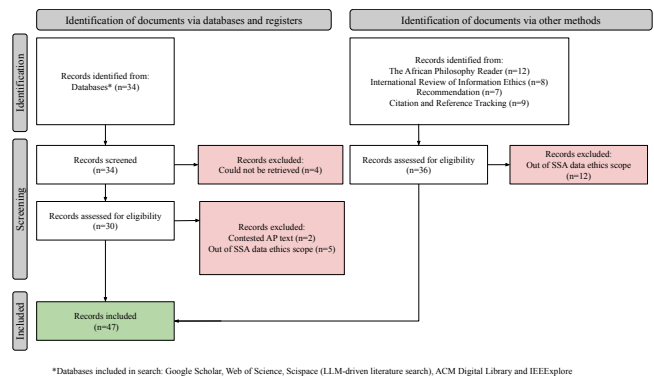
Identification of documents via databases and registers

Identification of documents via other methods

Identification

Records identified from:
Databases* (n=34)

Records identified from:
The African Philosophy Reader (n=12)
International Review of Information Ethics (n=8)
Recommendation (n=7)
Citation and Reference Tracking (n=9)

Screening

Records screened
(n=34)

Records excluded:
Could not be retrieved (n=4)

Records assessed for eligibility
(n=36)

Records excluded:
Out of SSA data ethics scope (n=12)

Records assessed for eligibility
(n=30)

Records excluded:
Contested AP text (n=2)
Out of SSA data ethics scope (n=5)

Included

Records included
(n=47)

*Databases included in search: Google Scholar, Web of Science, Scispace (LLM-driven literature search), ACM Digital Library and IEEExplore